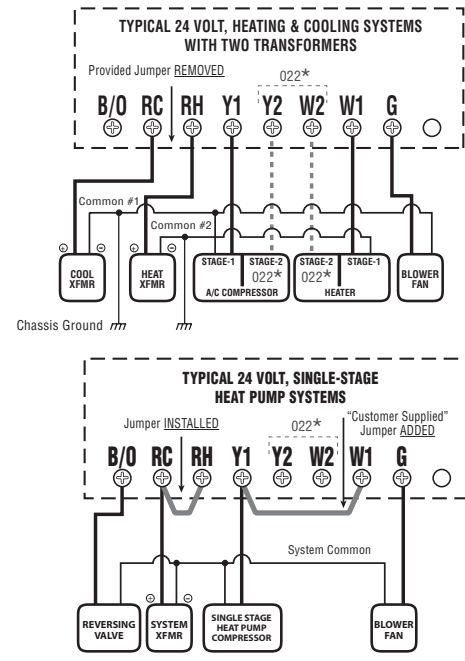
TYPICAL 24 VOLT, HEATING & COOLING SYSTEMS WITH TWO TRANSFORMERS

Provided Jumper REMOVED

022*

B/O RC RH Y1 Y2 W2 W1 G

Common #1

Common #2

COOL XFMR

HEAT XFMR

STAGE-1 STAGE-2 022* A/C COMPRESSOR

STAGE-2 STAGE-1 022* HEATER

BLOWER FAN

Chassis Ground

TYPICAL 24 VOLT, SINGLE-STAGE HEAT PUMP SYSTEMS

Jumper INSTALLED

022*

"Customer Supplied" Jumper ADDED

B/O RC RH Y1 Y2 W2 W1 G

System Common

REVERSING VALVE

SYSTEM XFMR

SINGLE STAGE HEAT PUMP COMPRESSOR

BLOWER FAN